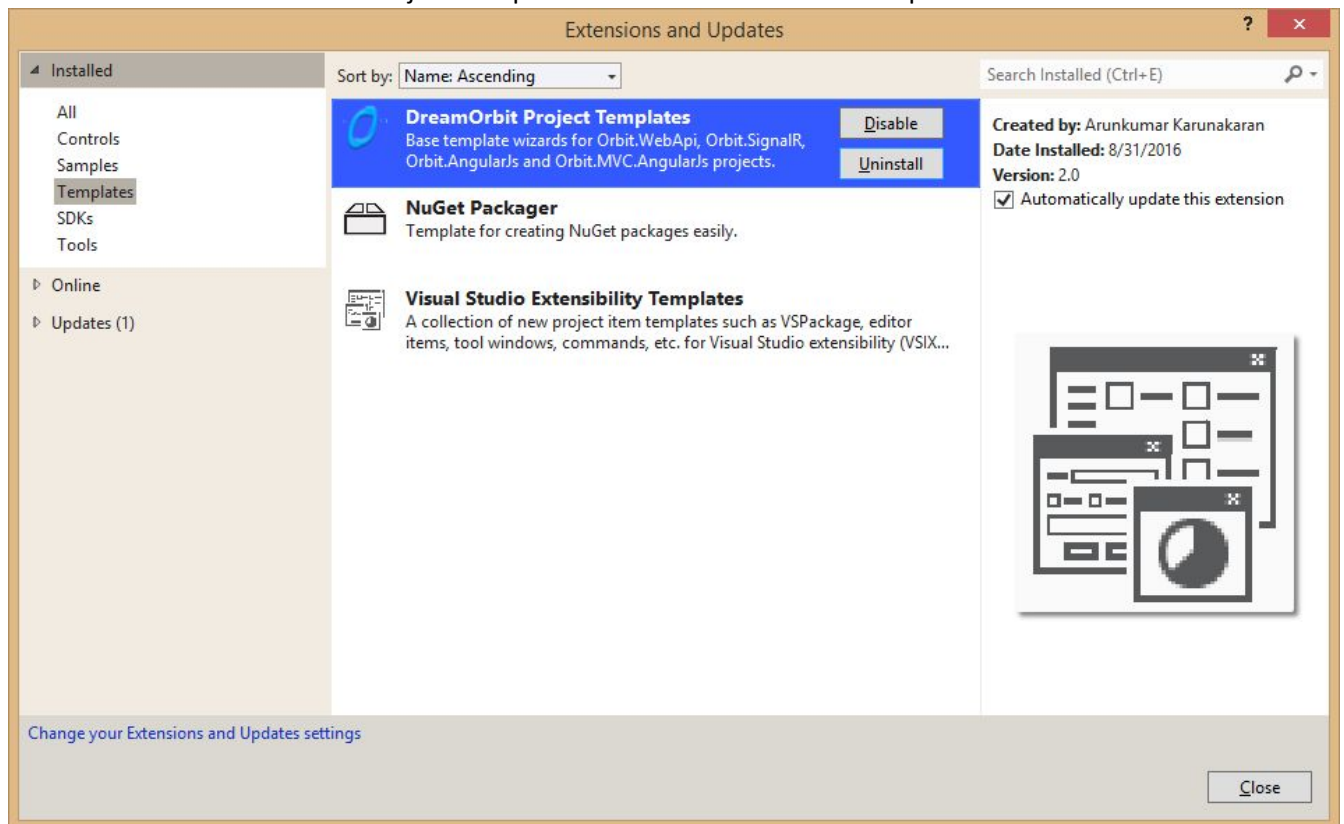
Extensions and Updates

?

Installed

All

Controls

Samples

Templates

SDKs

Tools

Online

Updates (1)

Sort by: Name: Ascending

Search Installed (Ctrl+E)

DreamOrbit Project Templates

Base template wizards for Orbit.WebApi, Orbit.SignalR, Orbit.AngularJs and Orbit.MVC.AngularJs projects.

Disable

Uninstall

NuGet Packager

Template for creating NuGet packages easily.

Visual Studio Extensibility Templates

A collection of new project item templates such as VSPackage, editor items, tool windows, commands, etc. for Visual Studio extensibility (VSIX...

Created by: Arunkumar Karunakaran

Date Installed: 8/31/2016

Version: 2.0

Automatically update this extension

Change your Extensions and Updates settings

Close